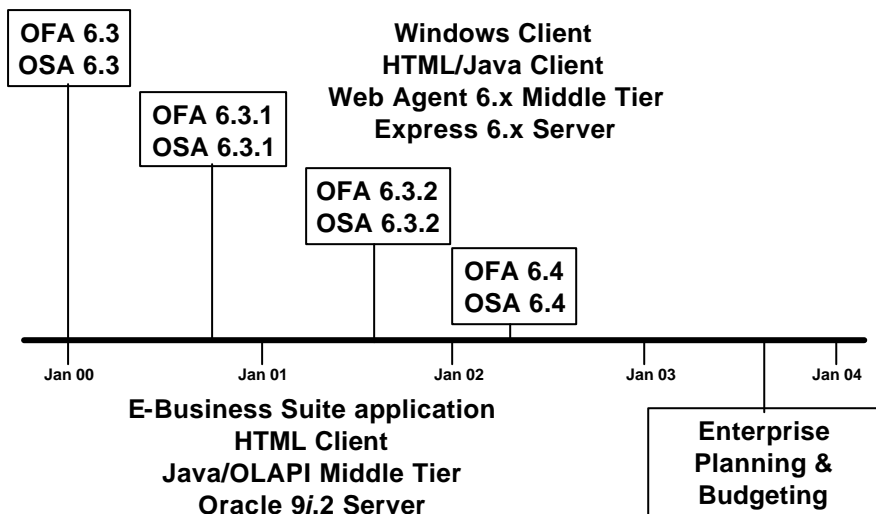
OFA 6.3
OSA 6.3

Windows Client
HTML/Java Client
Web Agent 6.x Middle Tier
Express 6.x Server

OFA 6.3.1
OSA 6.3.1

OFA 6.3.2
OSA 6.3.2

OFA 6.4
OSA 6.4

Jan 00

Jan 01

Jan 02

Jan 03

Jan 04

E-Business Suite application
HTML Client
Java/OLAPI Middle Tier
Oracle 9*i*.2 Server

Enterprise
Planning &
Budgeting